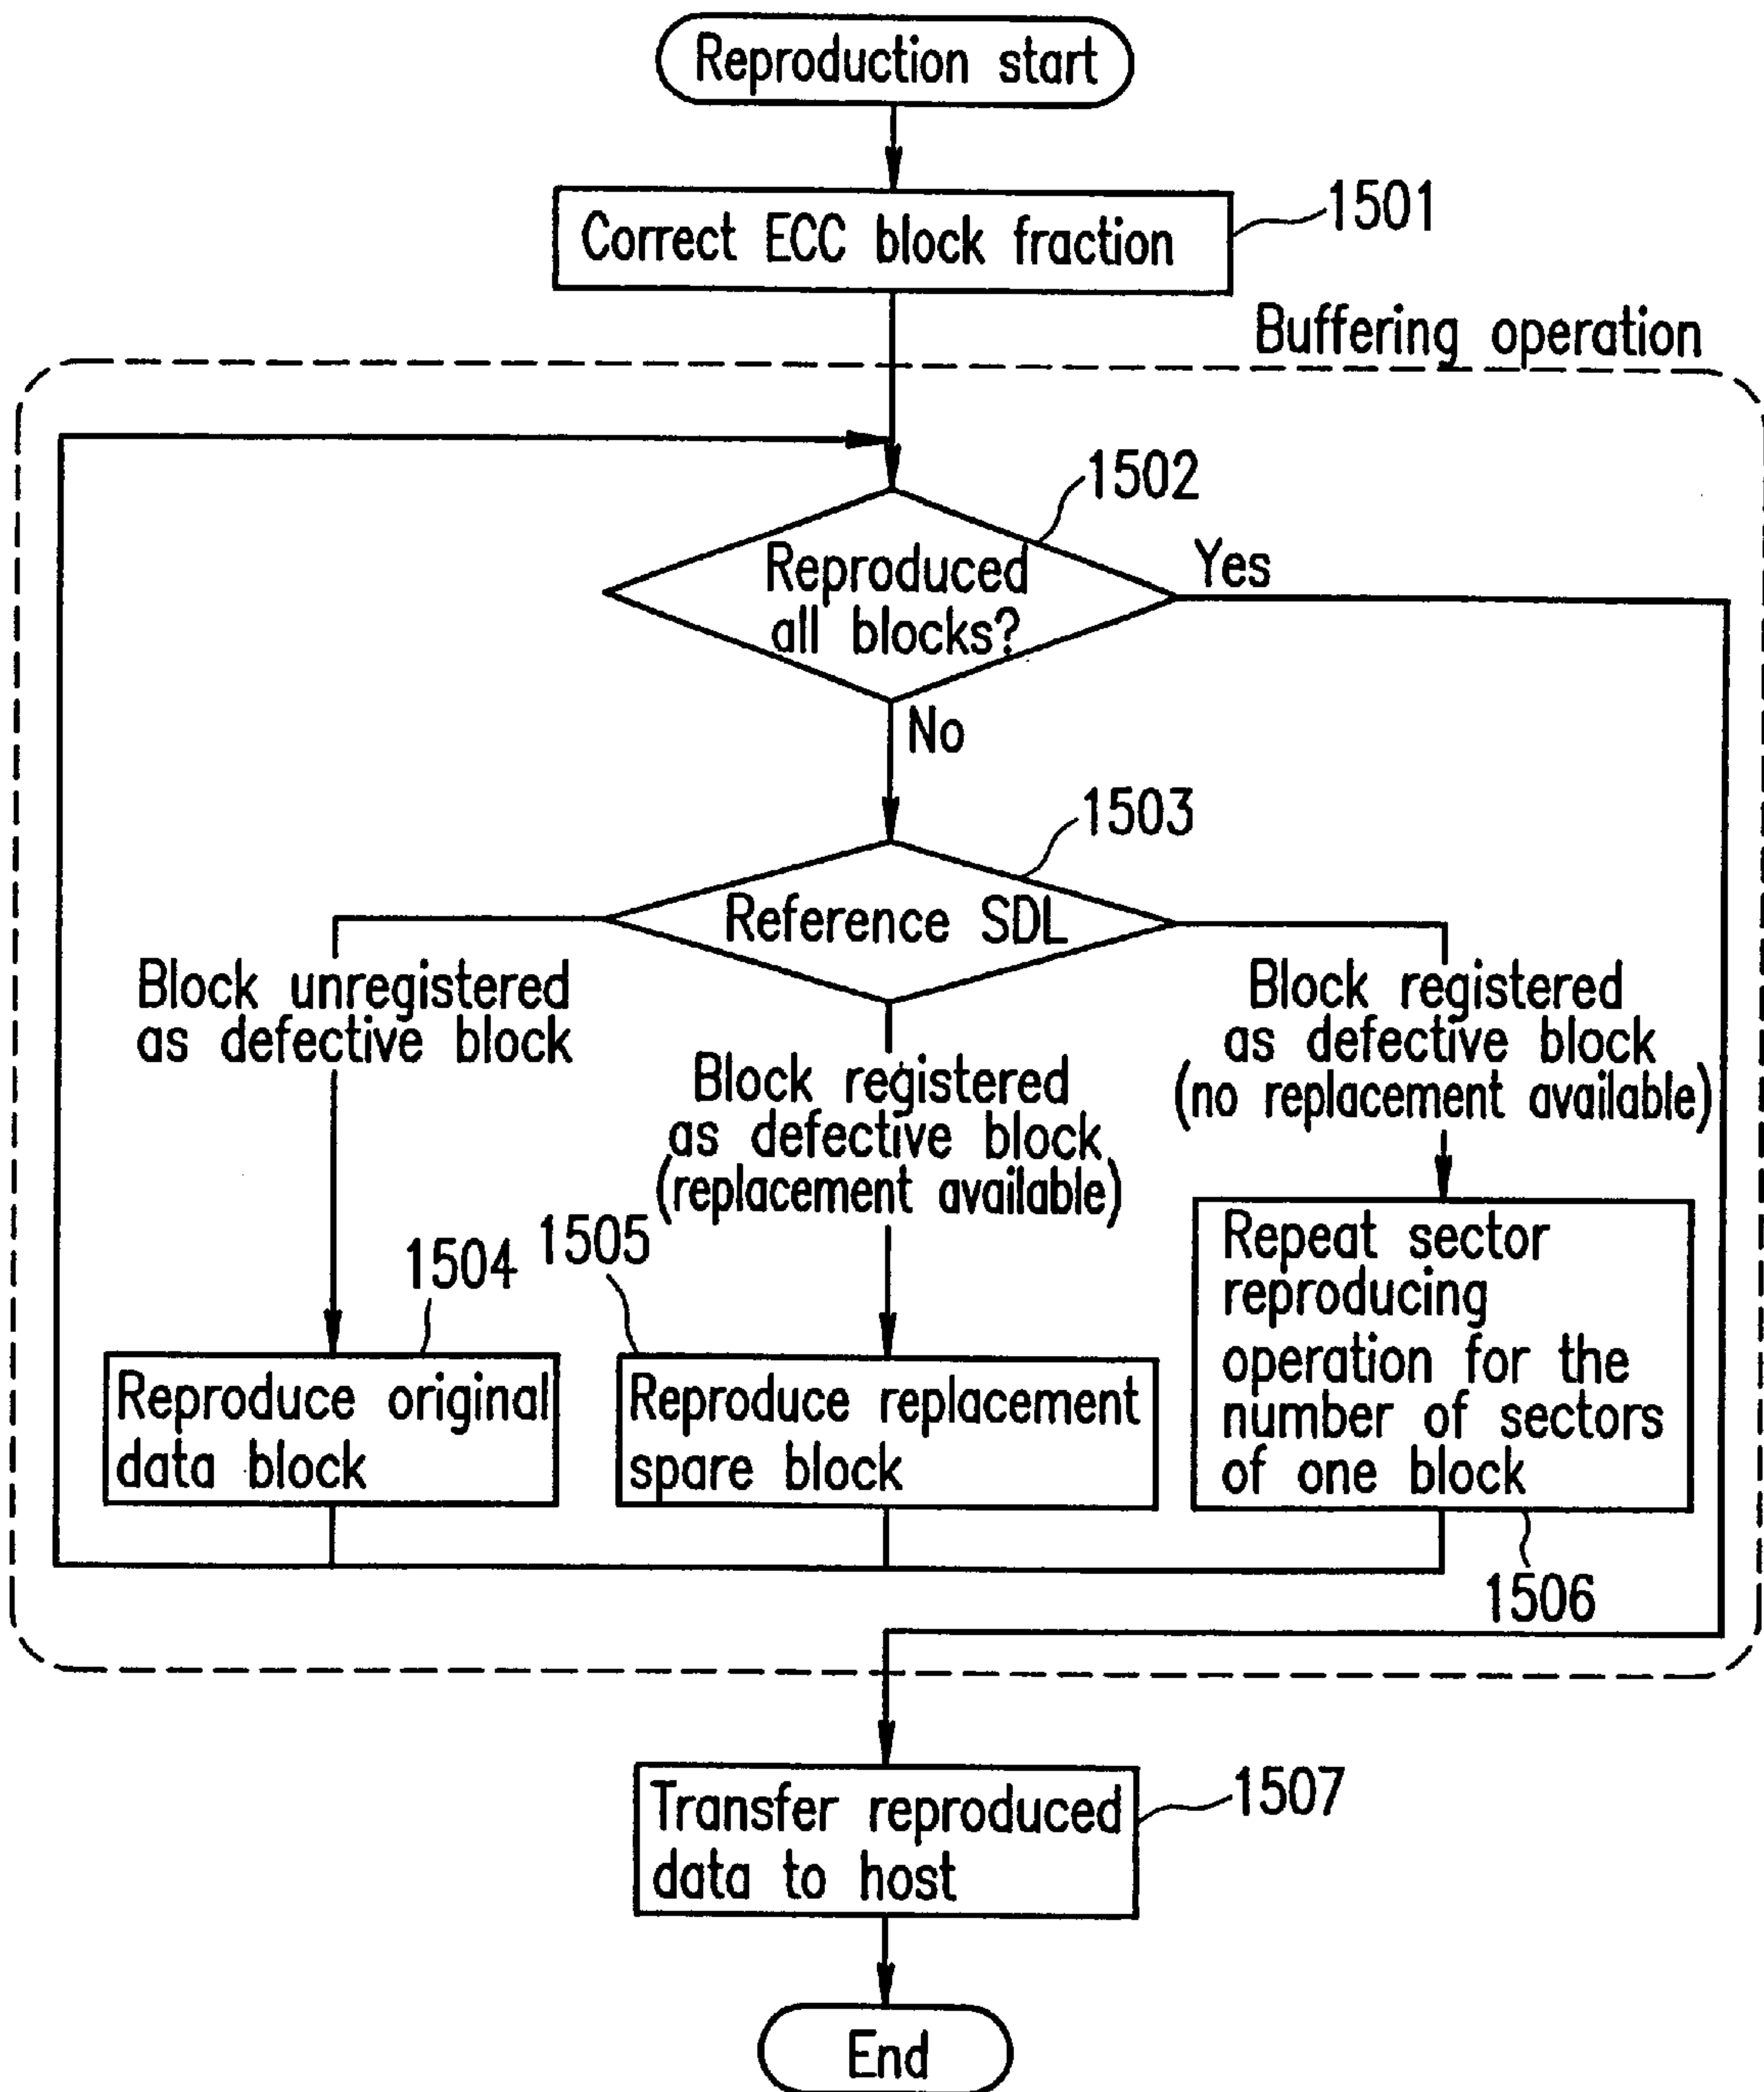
Reproduction start

Correct ECC block fraction

1501

Buffering operation

1502

Reproduced all blocks?

Yes

No

1503

Reference SDL

Block unregistered as defective block

Block registered as defective block (replacement available)

Block registered as defective block (no replacement available)

1504

1505

Reproduce original data block

Reproduce replacement spare block

Repeat sector reproducing operation for the number of sectors of one block

1506

Transfer reproduced data to host

1507

End